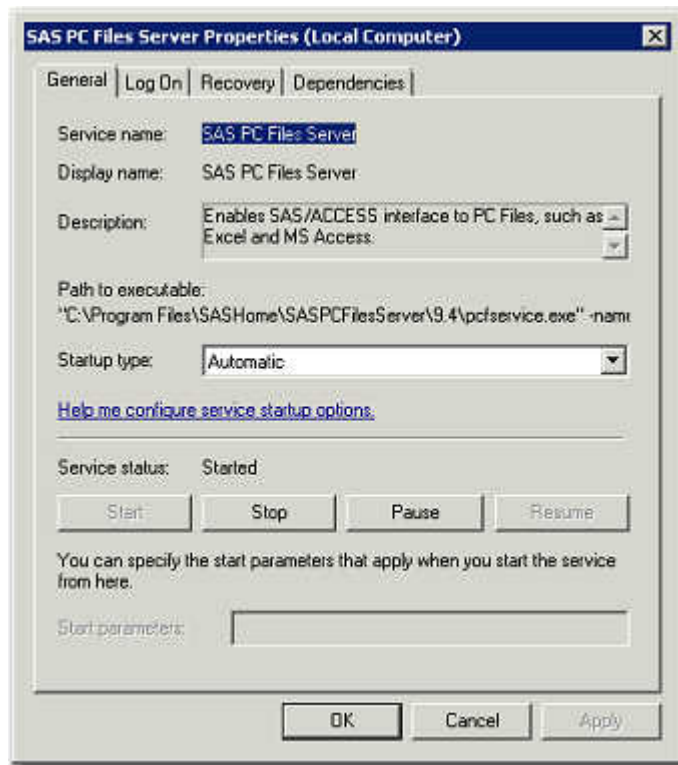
SAS PC Files Server Properties (Local Computer)

General | Log On | Recovery | Dependencies

Service name: SAS PC Files Server

Display name: SAS PC Files Server

Description: Enables SAS/ACCESS interface to PC Files, such as Excel and MS Access.

Path to executable:
"C:\Program Files\SASHome\SASPCFilesServer\9.4\pcfservice.exe" -nam

Startup type: Automatic

Help me configure service startup options.

Service status: Started

Start | Stop | Pause | Resume

You can specify the start parameters that apply when you start the service from here.

Start parameters:

OK | Cancel | Apply